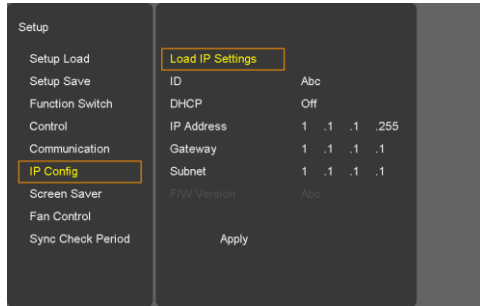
Setup

Setup Load
Setup Save
Function Switch
Control
Communication
IP Config
Screen Saver
Fan Control
Sync Check Period

Load IP Settings

| | |
|---|---|
| ID | Abc |
| DHCP | Off |
| IP Address | 1 .1 .1 .255 |
| Gateway | 1 .1 .1 .1 |
| Subnet | 1 .1 .1 .1 |
| F/W Version | Abc |

Apply